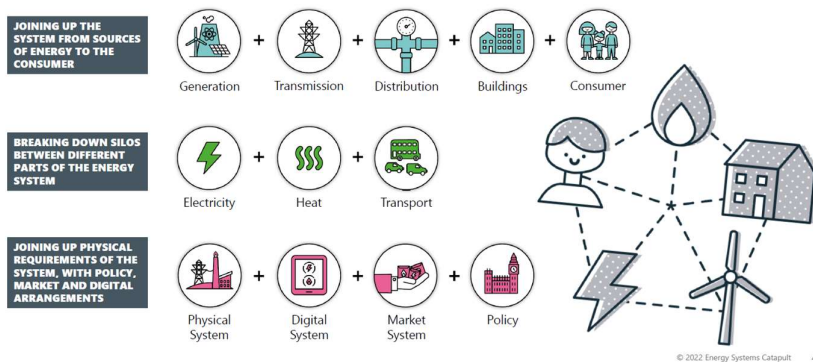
JOINING UP THE SYSTEM FROM SOURCES OF ENERGY TO THE CONSUMER

Generation + Transmission + Distribution + Buildings + Consumer

BREAKING DOWN SILOS BETWEEN DIFFERENT PARTS OF THE ENERGY SYSTEM

Electricity + Heat + Transport

JOINING UP PHYSICAL REQUIREMENTS OF THE SYSTEM, WITH POLICY, MARKET AND DIGITAL ARRANGEMENTS

Physical System + Digital System + Market System + Policy

© 2022 Energy Systems Catapult